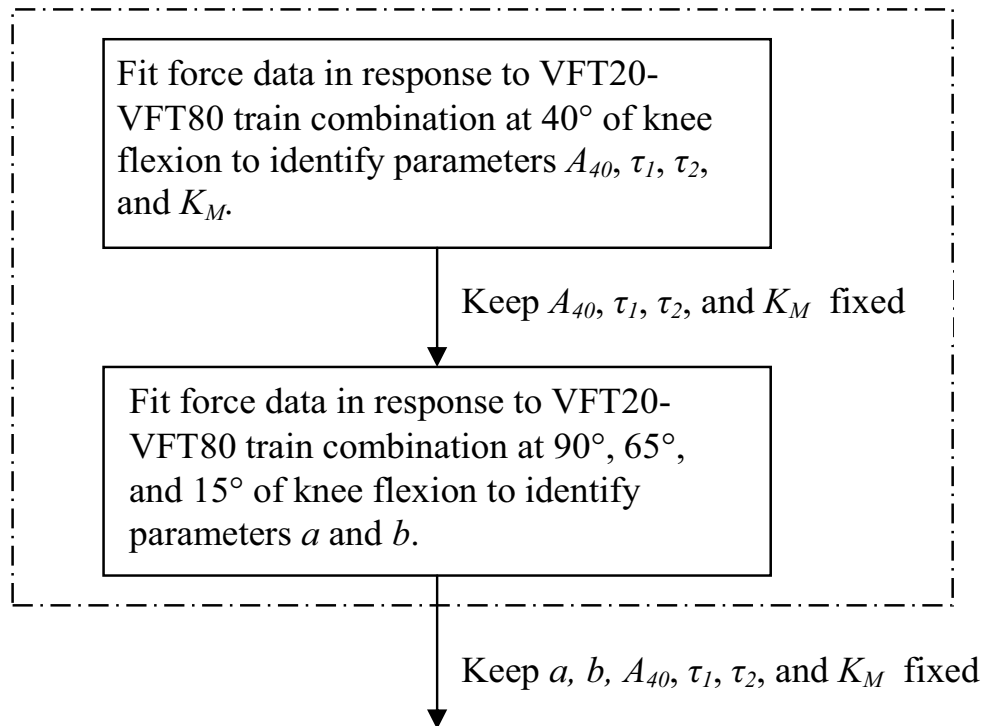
Fit force data in response to VFT20-VFT80 train combination at 40° of knee flexion to identify parameters $A_{40}$, $\tau_1$, $\tau_2$, and $K_M$.

Keep $A_{40}$, $\tau_1$, $\tau_2$, and $K_M$ fixed

Fit force data in response to VFT20-VFT80 train combination at 90°, 65°, and 15° of knee flexion to identify parameters $a$ and $b$.

Keep $a$, $b$, $A_{40}$, $\tau_1$, $\tau_2$, and $K_M$ fixed